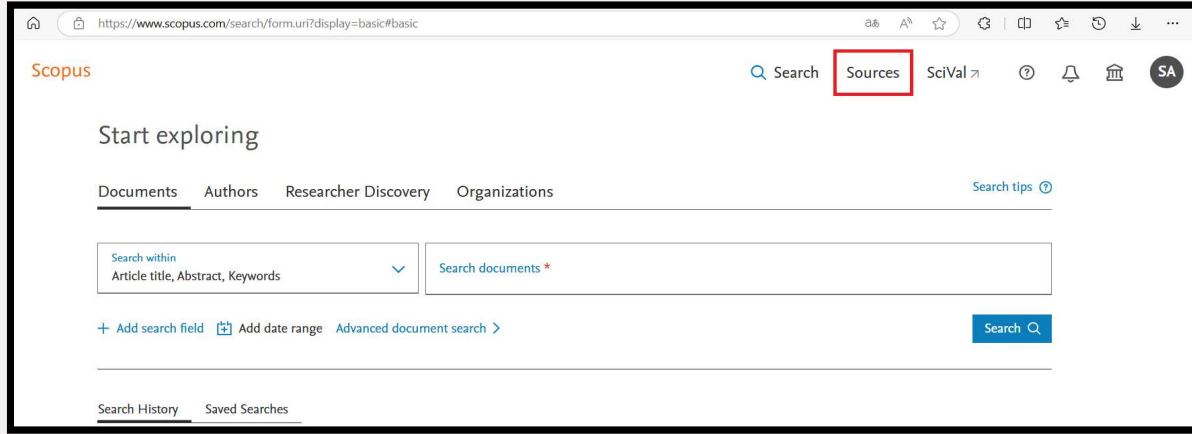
https://www.scopus.com/search/form.uri?display=basic#basic

Scopus

Search Sources SciVal ↗ SA

Start exploring

Documents Authors Researcher Discovery Organizations

Search tips

Search within
Article title, Abstract, Keywords

Search documents *

+ Add search field Add date range Advanced document search >

Search

Search History Saved Searches